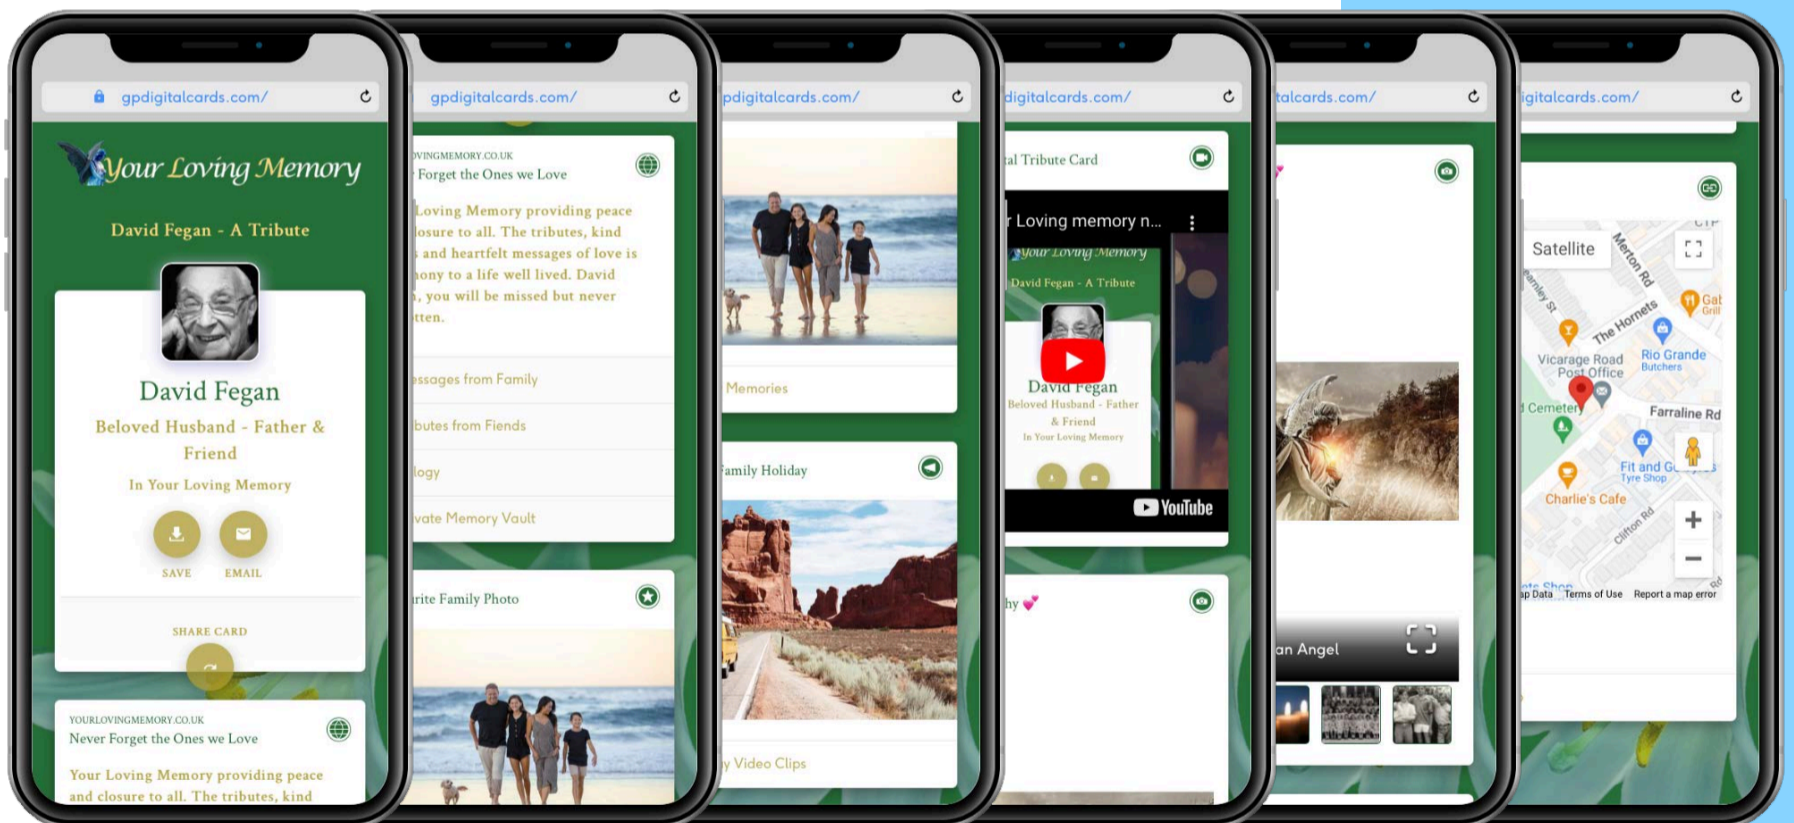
gpdigitalcards.com/

Your Loving Memory

David Fegan - A Tribute

David Fegan

Beloved Husband - Father & Friend

In Your Loving Memory

SAVE EMAIL

SHARE CARD

YOURLOVINGMEMORY.CO.UK
Never Forget the Ones we Love

Your Loving Memory providing peace and closure to all. The tributes, kind

gpdigitalcards.com/

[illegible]VINGMEMORY.CO.UK
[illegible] Forget the Ones we Love

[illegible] Loving Memory providing peace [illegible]losure to all. The tributes, kind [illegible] and heartfelt messages of love is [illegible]hony to a life well lived. David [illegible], you will be missed but never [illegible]tten.

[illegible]ssages from Family

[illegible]butes from Fiends

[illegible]logy

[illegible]vate Memory Vault

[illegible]rite Family Photo

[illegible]pdigitalcards.com/

Memories

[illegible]amily Holiday

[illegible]y Video Clips

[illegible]digitalcards.com/

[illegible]al Tribute Card

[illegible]r Loving memory n...

Your Loving Memory

David Fegan - A Tribute

David Fegan

Beloved Husband - Father & Friend

In Your Loving Memory

YouTube

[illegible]hy

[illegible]talcards.com/

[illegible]an Angel

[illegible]igitalcards.com/

Satellite

Merton Rd

The Hornets

Vicarage Road Post Office

Rio Grande Butchers

Gat Grill

Cemetery

Farraline Rd

Fit and G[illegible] Tyre Shop

Charlie's Cafe

Clifton Rd

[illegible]ap Data Terms of Use Report a map error